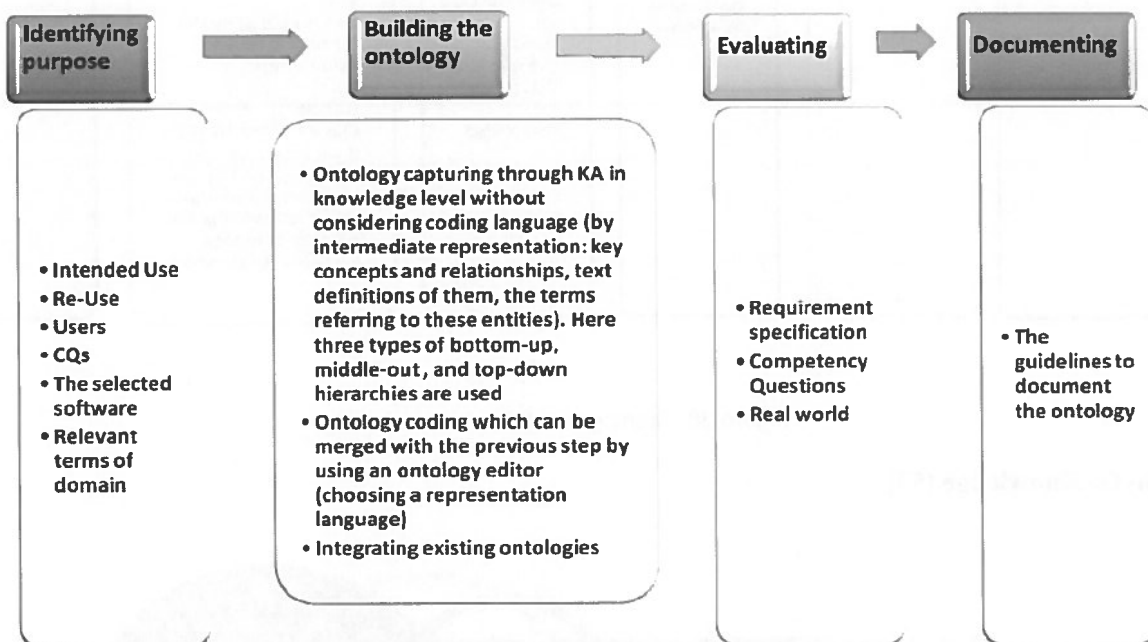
Identifying purpose

Building the ontology

Evaluating

Documenting

• Intended Use
• Re-Use
• Users
• CQs
• The selected software
• Relevant terms of domain

• Ontology capturing through KA in knowledge level without considering coding language (by intermediate representation: key concepts and relationships, text definitions of them, the terms referring to these entities). Here three types of bottom-up, middle-out, and top-down hierarchies are used
• Ontology coding which can be merged with the previous step by using an ontology editor (choosing a representation language)
• Integrating existing ontologies

• Requirement specification
• Competency Questions
• Real world

• The guidelines to document the ontology